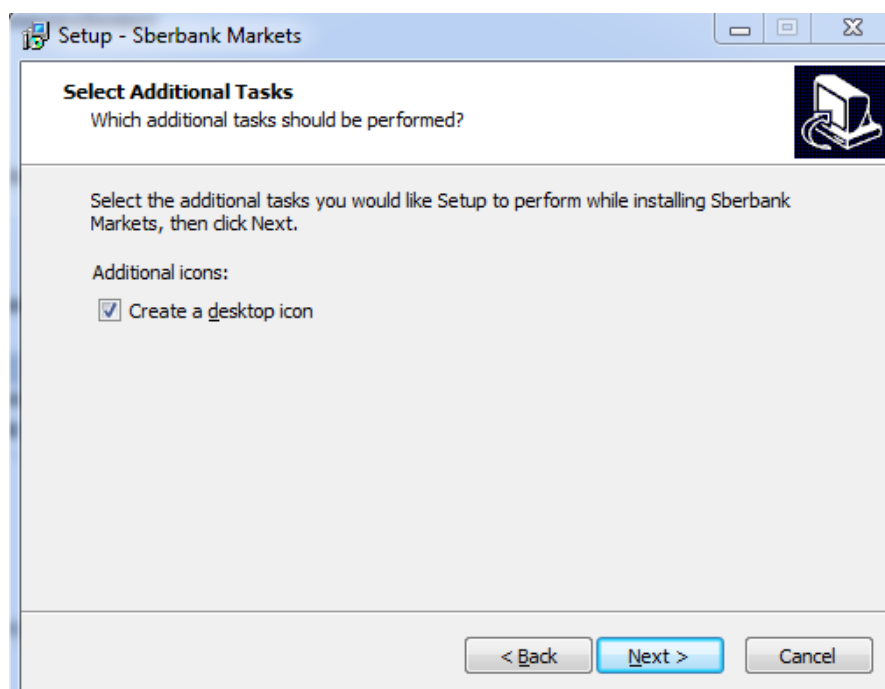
Setup - Sberbank Markets

Select Additional Tasks
Which additional tasks should be performed?

Select the additional tasks you would like Setup to perform while installing Sberbank Markets, then click Next.

Additional icons:

Create a desktop icon

< Back

Next >

Cancel